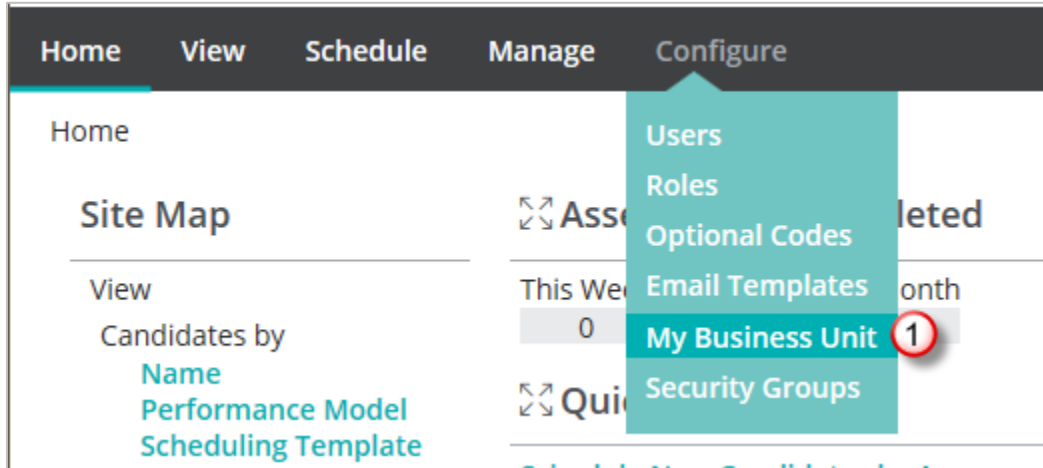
Home View Schedule Manage Configure

Home

Site Map

View

Candidates by

Name

Performance Model

Scheduling Template

Asse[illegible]leted

This We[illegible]onth

0

Qui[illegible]

Users

Roles

Optional Codes

Email Templates

My Business Unit 1

Security Groups